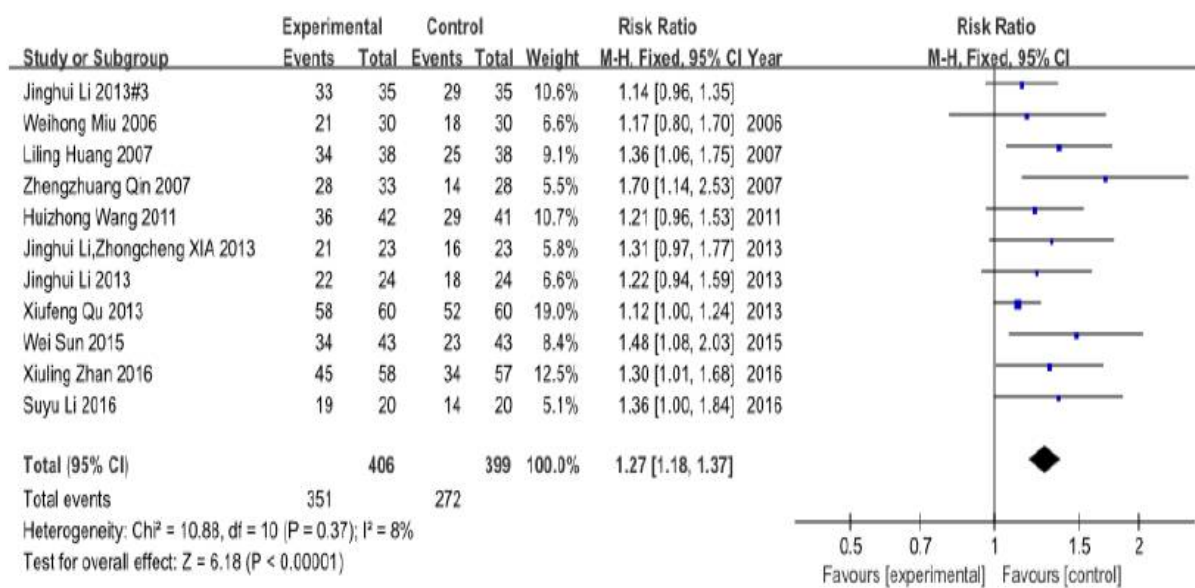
| Study or Subgroup | Experimental Events | Experimental Total | Control Events | Control Total | Weight | Risk Ratio M-H, Fixed, 95% CI | Year |
|---|---|---|---|---|---|---|---|
| Jinghui Li 2013#3 | 33 | 35 | 29 | 35 | 10.6% | 1.14 [0.96, 1.35] | |
| Weihong Miu 2006 | 21 | 30 | 18 | 30 | 6.6% | 1.17 [0.80, 1.70] | 2006 |
| Liling Huang 2007 | 34 | 38 | 25 | 38 | 9.1% | 1.36 [1.06, 1.75] | 2007 |
| Zhengzhuang Qin 2007 | 28 | 33 | 14 | 28 | 5.5% | 1.70 [1.14, 2.53] | 2007 |
| Huizhong Wang 2011 | 36 | 42 | 29 | 41 | 10.7% | 1.21 [0.96, 1.53] | 2011 |
| Jinghui Li,Zhongcheng XIA 2013 | 21 | 23 | 16 | 23 | 5.8% | 1.31 [0.97, 1.77] | 2013 |
| Jinghui Li 2013 | 22 | 24 | 18 | 24 | 6.6% | 1.22 [0.94, 1.59] | 2013 |
| Xiufeng Qu 2013 | 58 | 60 | 52 | 60 | 19.0% | 1.12 [1.00, 1.24] | 2013 |
| Wei Sun 2015 | 34 | 43 | 23 | 43 | 8.4% | 1.48 [1.08, 2.03] | 2015 |
| Xiuling Zhan 2016 | 45 | 58 | 34 | 57 | 12.5% | 1.30 [1.01, 1.68] | 2016 |
| Suyu Li 2016 | 19 | 20 | 14 | 20 | 5.1% | 1.36 [1.00, 1.84] | 2016 |
| Total (95% CI) | | 406 | | 399 | 100.0% | 1.27 [1.18, 1.37] | |
| Total events | 351 | | 272 | | | | |

Heterogeneity: Chi² = 10.88, df = 10 (P = 0.37); I² = 8%
Test for overall effect: Z = 6.18 (P < 0.00001)

Risk Ratio
M-H, Fixed, 95% CI

0.5 0.7 1 1.5 2
Favours [experimental] Favours [control]